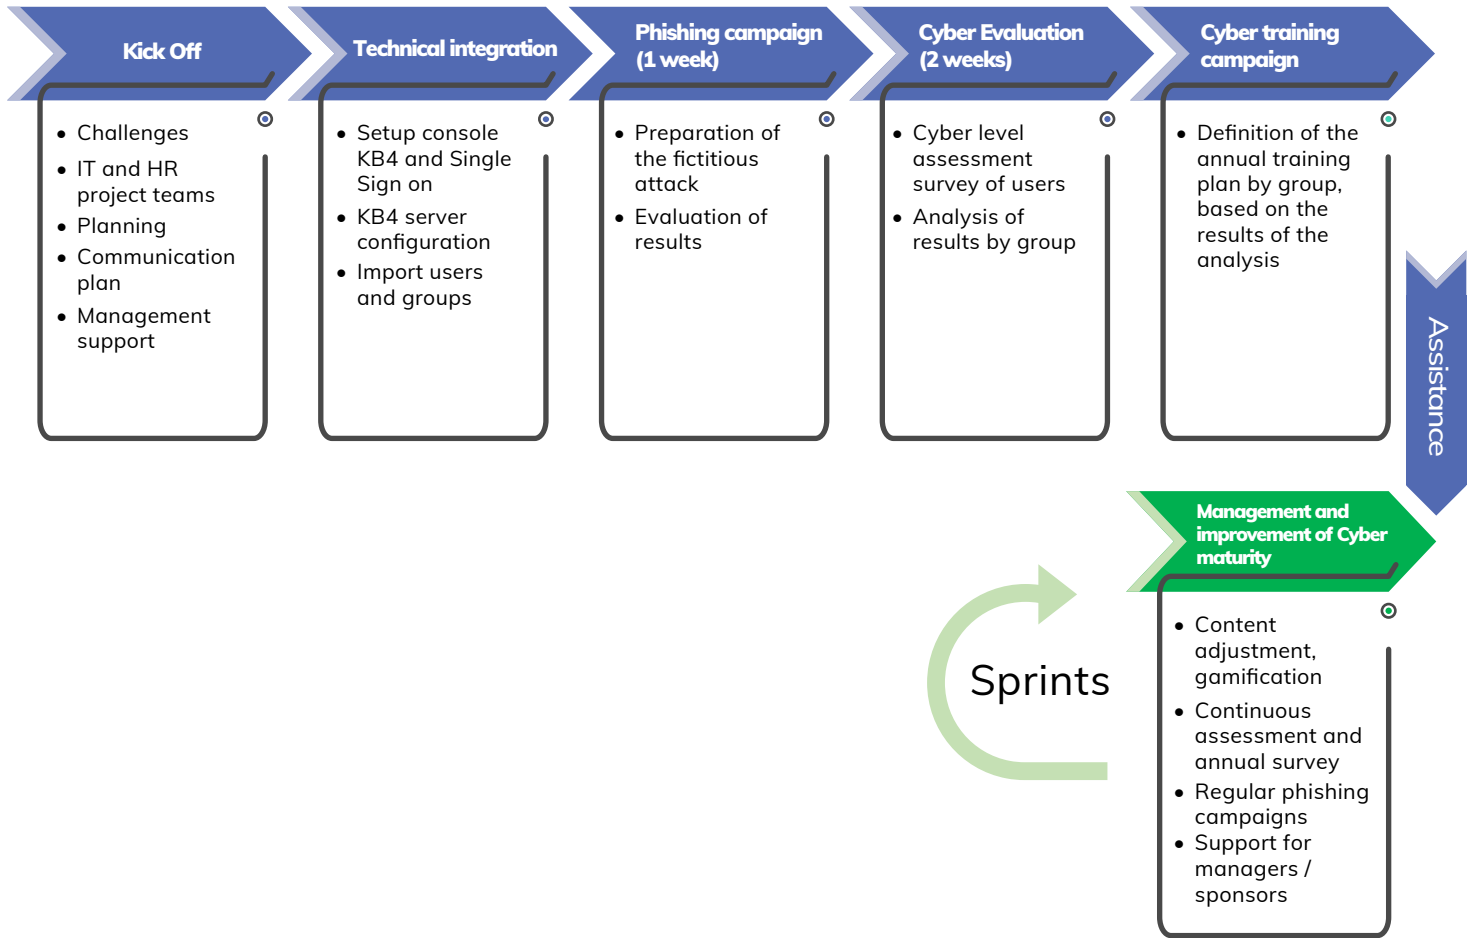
Kick Off

- Challenges
- IT and HR project teams
- Planning
- Communication plan
- Management support

Technical integration

- Setup console KB4 and Single Sign on
- KB4 server configuration
- Import users and groups

Phishing campaign (1 week)

- Preparation of the fictitious attack
- Evaluation of results

Cyber Evaluation (2 weeks)

- Cyber level assessment survey of users
- Analysis of results by group

Cyber training campaign

- Definition of the annual training plan by group, based on the results of the analysis

Assistance

Management and improvement of Cyber maturity

- Content adjustment, gamification
- Continuous assessment and annual survey
- Regular phishing campaigns
- Support for managers / sponsors

Sprints